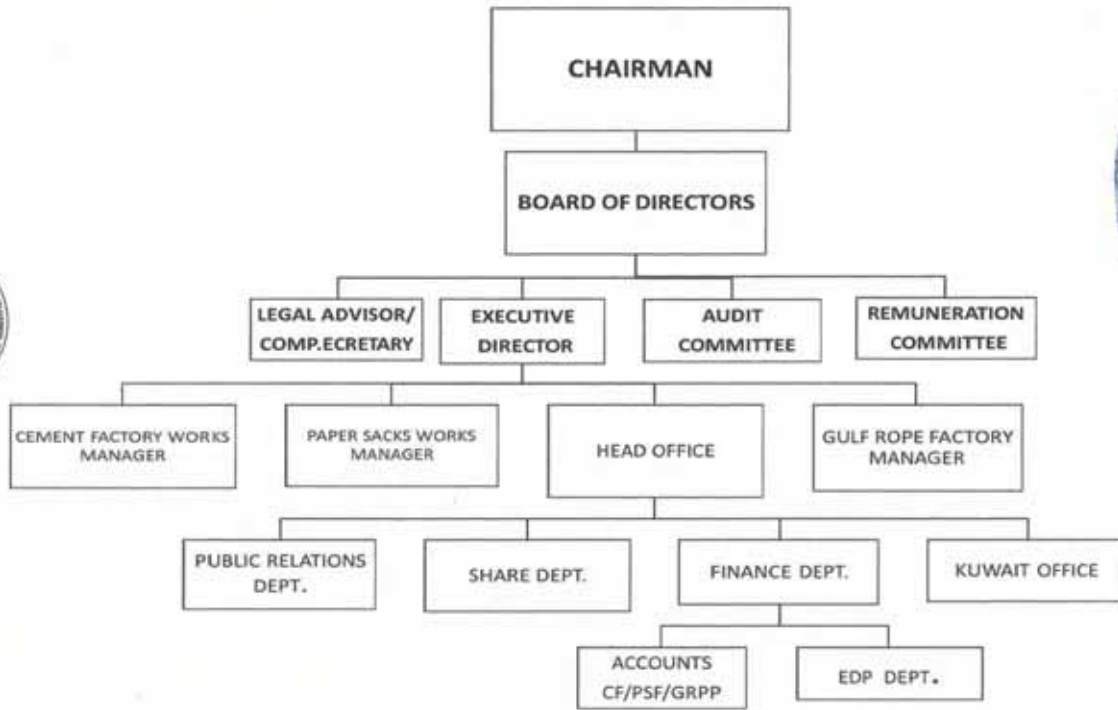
CHAIRMAN

BOARD OF DIRECTORS

LEGAL ADVISOR/ COMP.ECRETARY

EXECUTIVE DIRECTOR

AUDIT COMMITTEE

REMUNERATION COMMITTEE

CEMENT FACTORY WORKS MANAGER

PAPER SACKS WORKS MANAGER

HEAD OFFICE

GULF ROPE FACTORY MANAGER

PUBLIC RELATIONS DEPT.

SHARE DEPT.

FINANCE DEPT.

KUWAIT OFFICE

ACCOUNTS CF/PSF/GRPP

EDP DEPT.